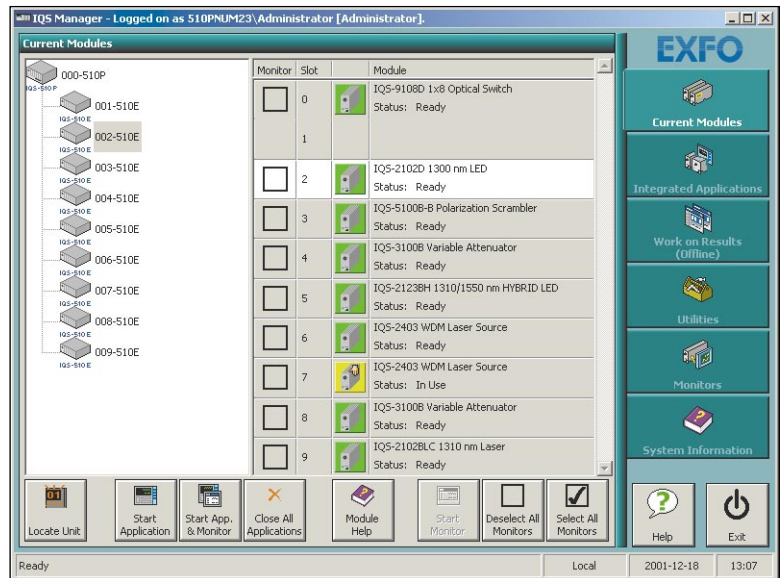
IQS Manager - Logged on as 510PNUM23\Administrator [Administrator].

Current Modules

000-510P
IQS-510P
001-510E
IQS-510E
002-510E
IQS-510E
003-510E
IQS-510E
004-510E
IQS-510E
005-510E
IQS-510E
006-510E
IQS-510E
007-510E
IQS-510E
008-510E
IQS-510E
009-510E
IQS-510E

| Monitor | Slot | | Module |
|---|---|---|---|
| | 0 | | IQS-9108D 1x8 Optical Switch Status: Ready |
| | 1 | | |
| | 2 | | IQS-2102D 1300 nm LED Status: Ready |
| | 3 | | IQS-5100B-B Polarization Scrambler Status: Ready |
| | 4 | | IQS-3100B Variable Attenuator Status: Ready |
| | 5 | | IQS-2123BH 1310/1550 nm HYBRID LED Status: Ready |
| | 6 | | IQS-2403 WDM Laser Source Status: Ready |
| | 7 | | IQS-2403 WDM Laser Source Status: In Use |
| | 8 | | IQS-3100B Variable Attenuator Status: Ready |
| | 9 | | IQS-2102BLC 1310 nm Laser Status: Ready |

EXFO
Current Modules
Integrated Applications
Work on Results (Offline)
Utilities
Monitors
System Information

01
Locate Unit
Start Application
Start App. & Monitor
Close All Applications
Module Help
Start Monitor
Deselect All Monitors
Select All Monitors
Help
Exit

Ready
Local
2001-12-18
13:07